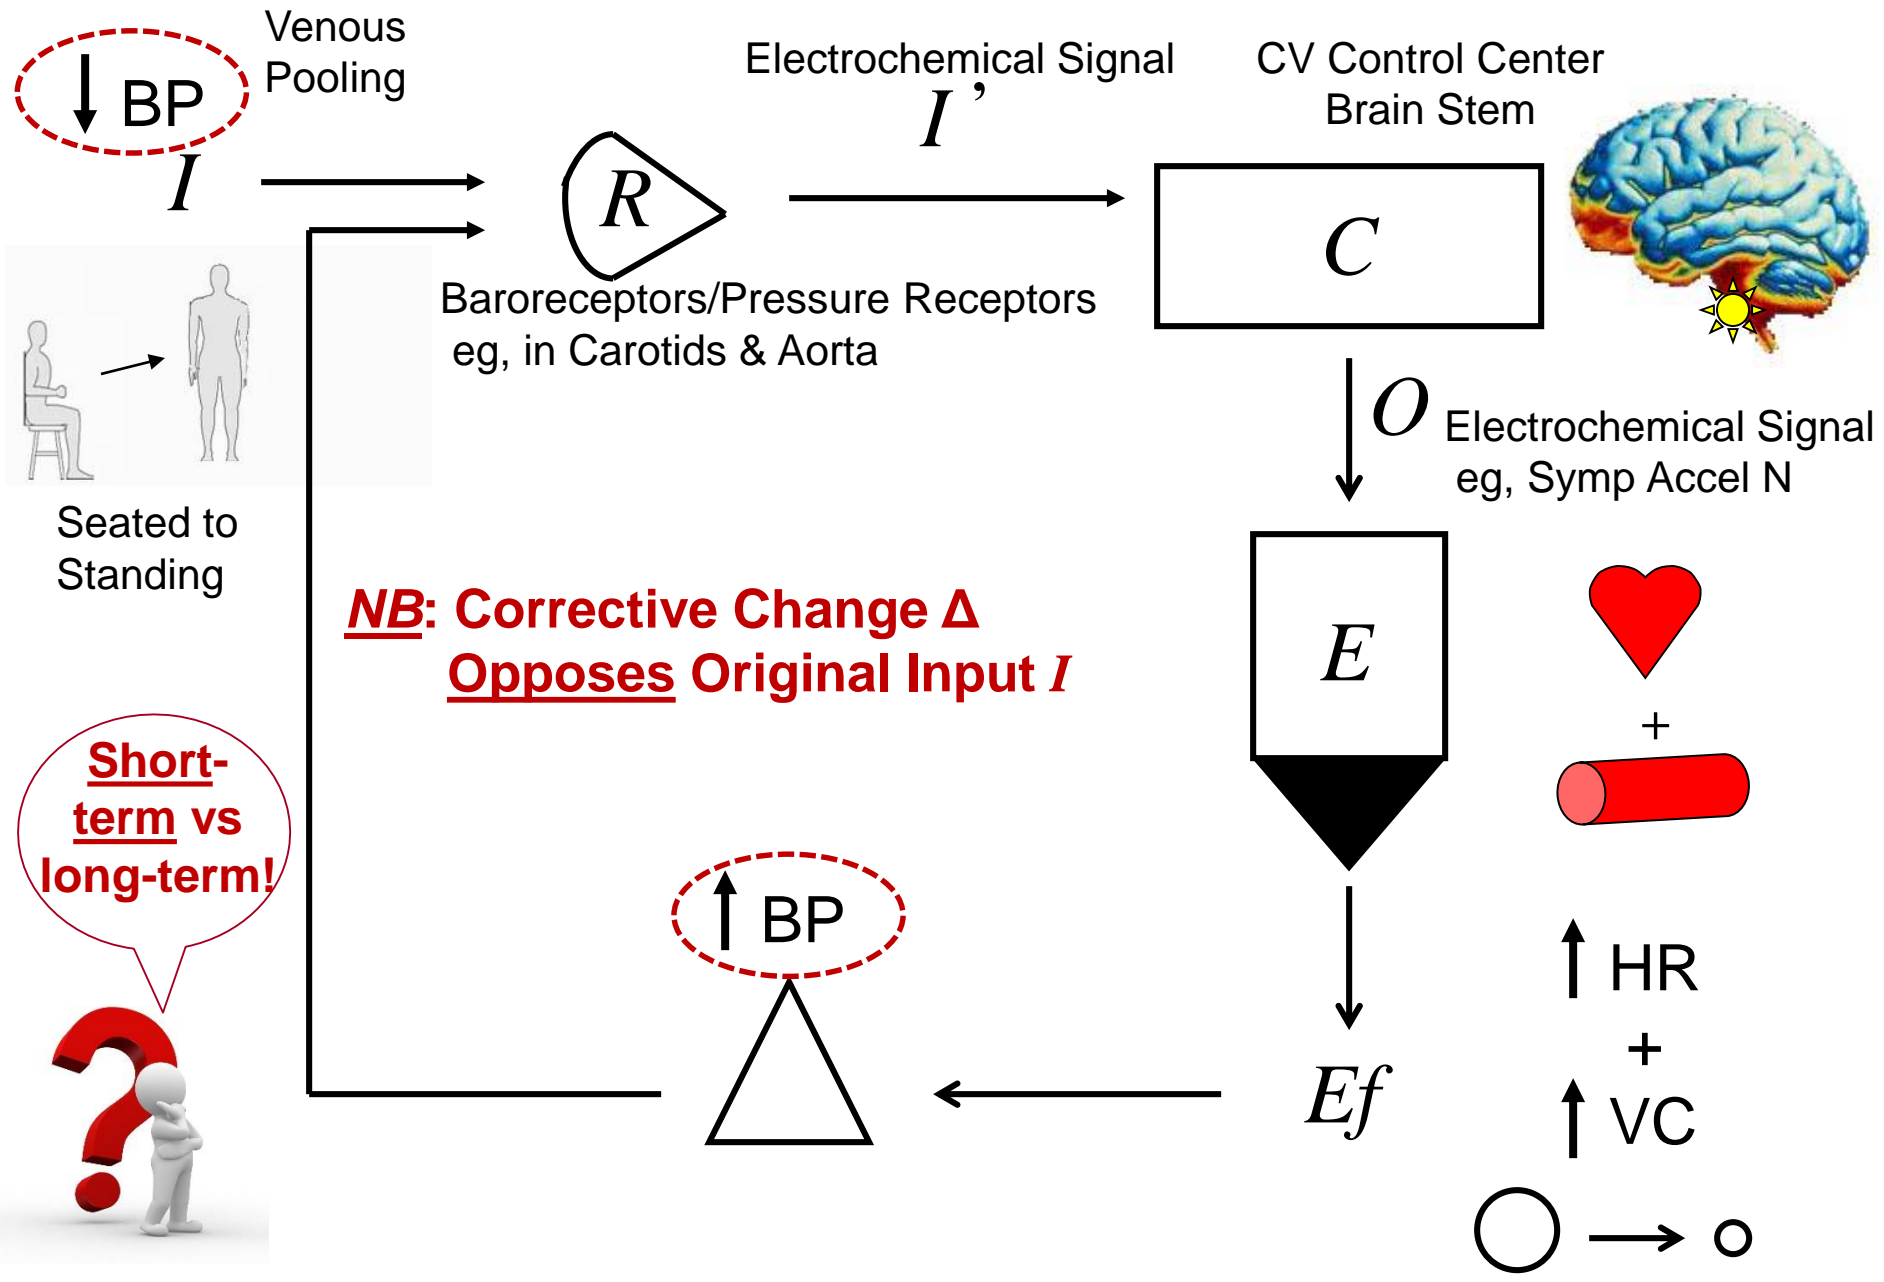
↓ BP

Venous Pooling

$I$

Electrochemical Signal

$I'$

CV Control Center Brain Stem

$R$

$C$

Baroreceptors/Pressure Receptors eg, in Carotids & Aorta

$O$

Electrochemical Signal eg, Symp Accel N

Seated to Standing

NB: Corrective Change Δ Opposes Original Input $I$

$E$

+

Short-term vs long-term!

↑ BP

↑ HR

+

↑ VC

$Ef$